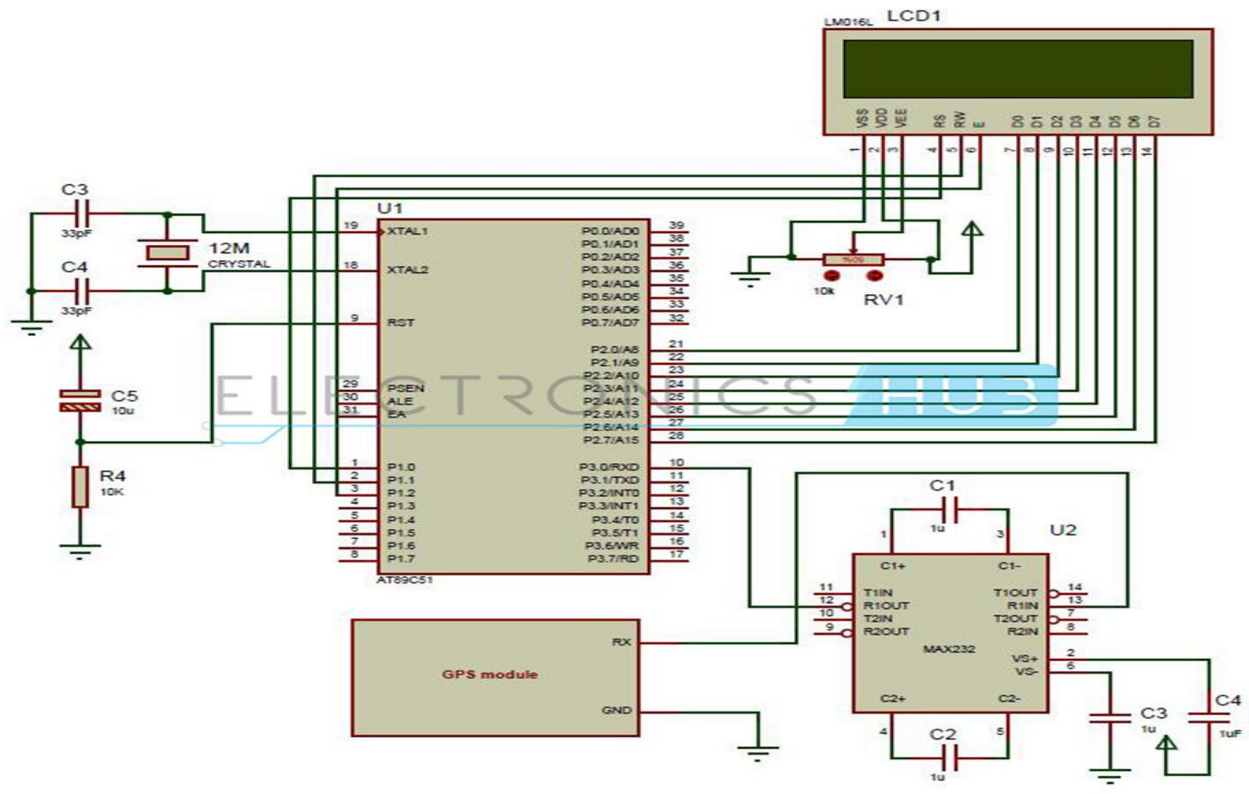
LM016L LCD1

VSS VDD VEE RS RW E D0 D1 D2 D3 D4 D5 D6 D7

1 2 3 4 5 6 7 8 9 10 11 12 13 14

C3
33pF
12M
CRYSTAL
C4
33pF

U1

19 XTAL1
18 XTAL2
9 RST
29 PSEN
30 ALE
31 EA
1 P1.0
2 P1.1
3 P1.2
4 P1.3
5 P1.4
6 P1.5
7 P1.6
8 P1.7

P0.0/AD0 39
P0.1/AD1 38
P0.2/AD2 37
P0.3/AD3 36
P0.4/AD4 35
P0.5/AD5 34
P0.6/AD6 33
P0.7/AD7 32
P2.0/A8 21
P2.1/A9 22
P2.2/A10 23
P2.3/A11 24
P2.4/A12 25
P2.5/A13 26
P2.6/A14 27
P2.7/A15 28
P3.0/RXD 10
P3.1/TXD 11
P3.2/INT0 12
P3.3/INT1 13
P3.4/T0 14
P3.5/T1 15
P3.6/WR 16
P3.7/RD 17

AT89C51

%09
10k
RV1

C5
10u
R4
10K

ELECTRONICS HUB

C1
1u
1 3
U2
C1+ C1-
11 T1IN T1OUT 14
12 R1OUT R1IN 13
10 T2IN T2OUT 7
9 R2OUT R2IN 8
MAX232
VS+ 2
VS- 6
C2+ C2-
4 5
C2
1u

C3
1u
C4
1uF

GPS module
RX
GND